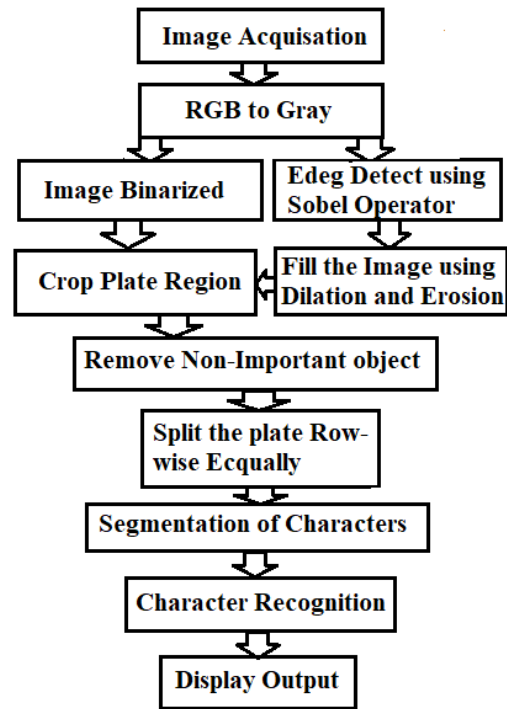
Image Acquisation

RGB to Gray

Image Binarized

Edeg Detect using Sobel Operator

Crop Plate Region

Fill the Image using Dilation and Erosion

Remove Non-Important object

Split the plate Row-wise Ecqually

Segmentation of Characters

Character Recognition

Display Output